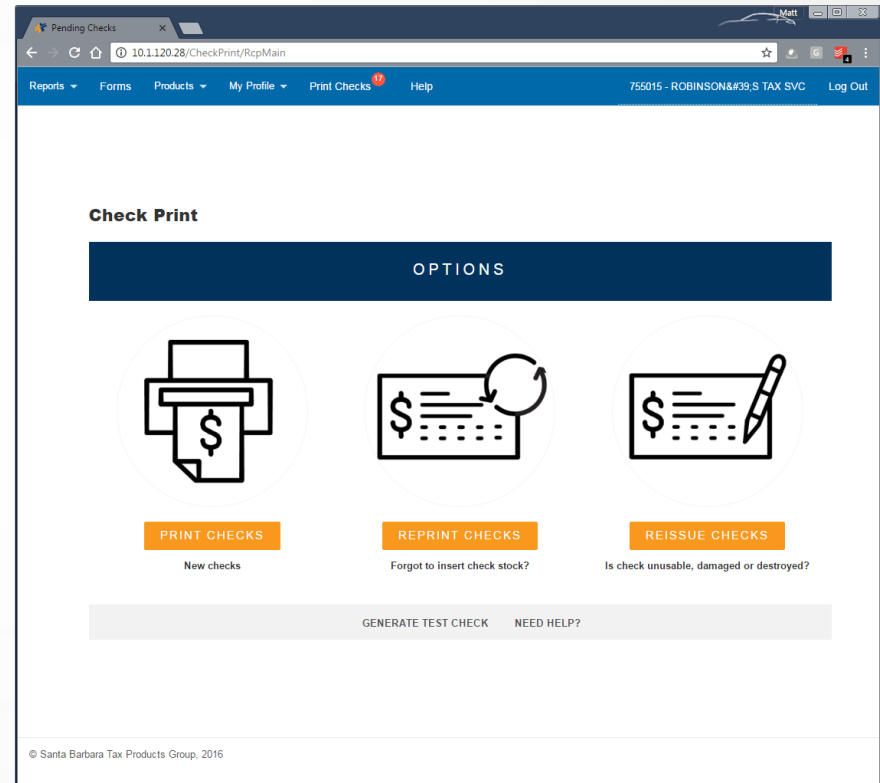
Pending Checks

Matt

10.1.120.28/CheckPrint/RcpMain

Reports Forms Products My Profile Print Checks 17 Help 755015 - ROBINSON&#39;S TAX SVC Log Out

Check Print

OPTIONS

PRINT CHECKS
New checks

REPRINT CHECKS
Forgot to insert check stock?

REISSUE CHECKS
Is check unusable, damaged or destroyed?

GENERATE TEST CHECK NEED HELP?

© Santa Barbara Tax Products Group, 2016